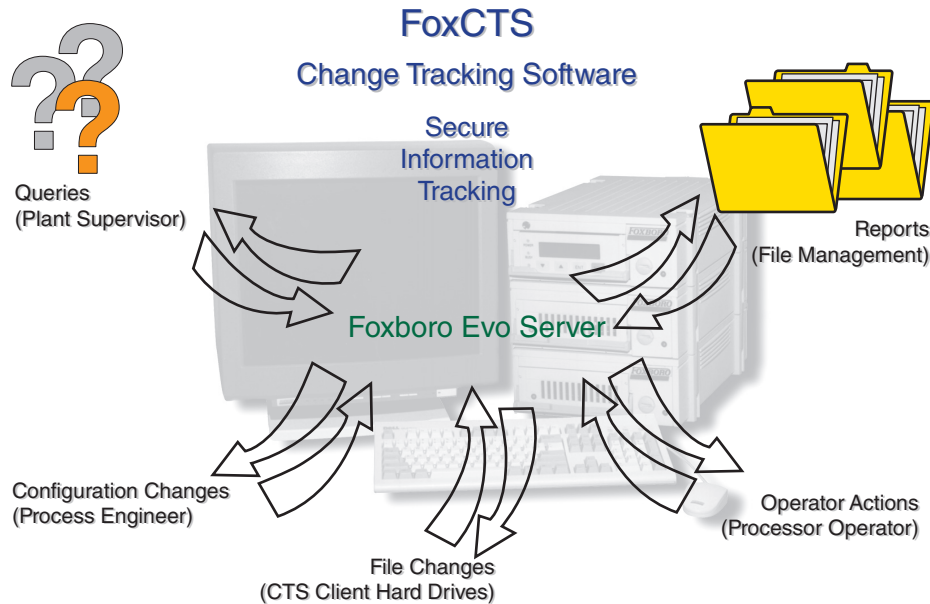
FoxCTS

Change Tracking Software

Secure Information Tracking

Queries (Plant Supervisor)

Reports (File Management)

Foxboro Evo Server

Configuration Changes (Process Engineer)

Operator Actions (Processor Operator)

File Changes (CTS Client Hard Drives)